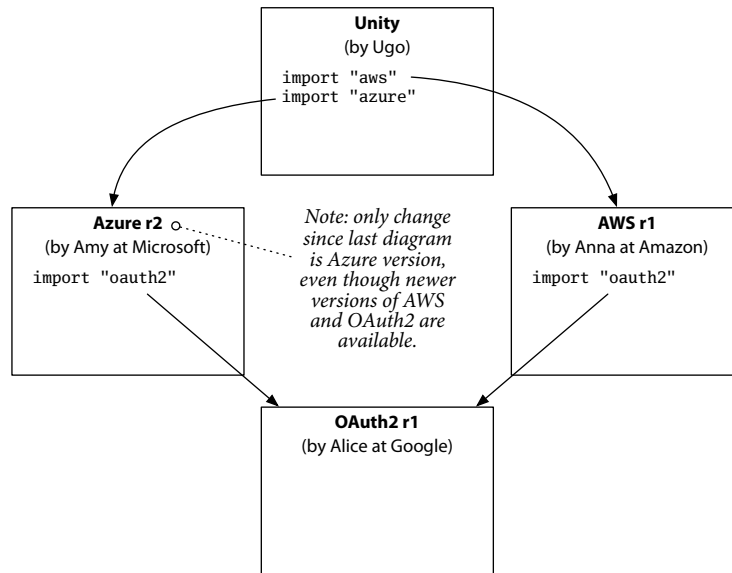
**Unity**
(by Ugo)

import "aws"
import "azure"

**Azure r2**
(by Amy at Microsoft)

import "oauth2"

*Note: only change since last diagram is Azure version, even though newer versions of AWS and OAuth2 are available.*

**AWS r1**
(by Anna at Amazon)

import "oauth2"

**OAuth2 r1**
(by Alice at Google)